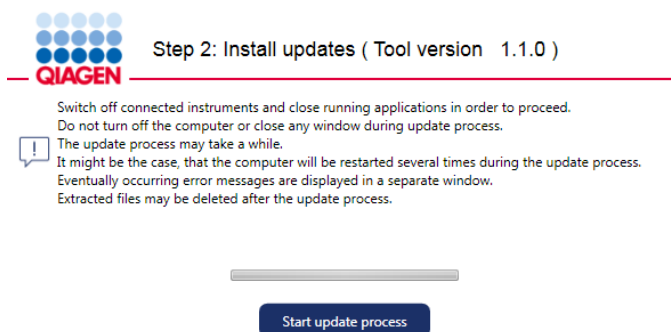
QIAGEN

Step 2: Install updates ( Tool version 1.1.0 )

!

Switch off connected instruments and close running applications in order to proceed.
Do not turn off the computer or close any window during update process.
The update process may take a while.
It might be the case, that the computer will be restarted several times during the update process.
Eventually occurring error messages are displayed in a separate window.
Extracted files may be deleted after the update process.

Start update process